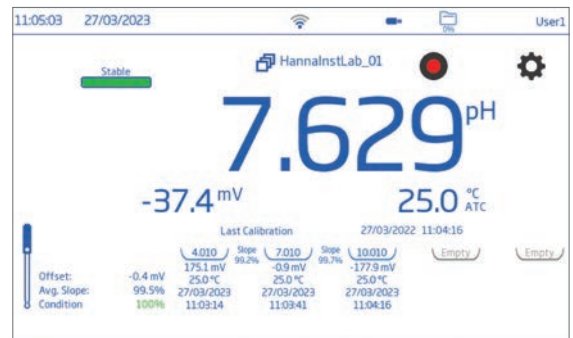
11:05:03 27/03/2023 0% User1

Stable

HannaInstLab_01

7.629 pH

-37.4 mV

25.0 °C ATC

Last Calibration 27/03/2022 11:04:16

| | | 4.010 | Slope 99.2% | 7.010 | Slope 99.7% | 10.010 | Empty | Empty |
|---|---|---|---|---|---|---|---|---|
| Offset: | -0.4 mV | 175.1 mV | | -0.9 mV | | -177.9 mV | | |
| Avg. Slope: | 99.5% | 25.0°C | | 25.0°C | | 25.0°C | | |
| Condition | 100% | 27/03/2023 | | 27/03/2023 | | 27/03/2023 | | |
| | | 11:03:14 | | 11:03:41 | | 11:04:16 | | |